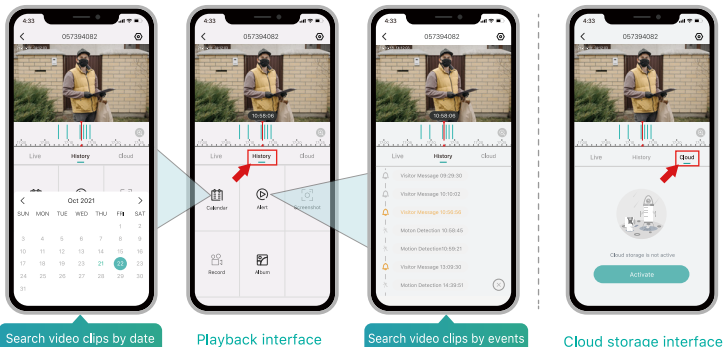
4:33
057394082

Live History Cloud

Oct 2021

| SUN | MON | TUE | WED | THU | FRI | SAT |
|---|---|---|---|---|---|---|
| | | | | | 1 | 2 |
| 3 | 4 | 5 | 6 | 7 | 8 | 9 |
| 10 | 11 | 12 | 13 | 14 | 15 | 16 |
| 17 | 18 | 19 | 20 | 21 | 22 | 23 |
| 24 | 25 | 26 | 27 | 28 | 29 | 30 |
| 31 | | | | | | |

Search video clips by date

4:33
057394082
10:58:06
Live History Cloud
Calendar
Alert
Screenshot
Record
Album

Playback interface

4:33
057394082
10:58:06
Live History Cloud
Visitor Message 09:29:30
Visitor Message 10:10:02
Visitor Message 10:58:06
Motion Detection 10:58:45
Motion Detection 11:59:21
Visitor Message 13:09:30
Motion Detection 14:39:51

Search video clips by events

4:33
057394082
Live History Cloud
Cloud storage is not active
Activate

Cloud storage interface